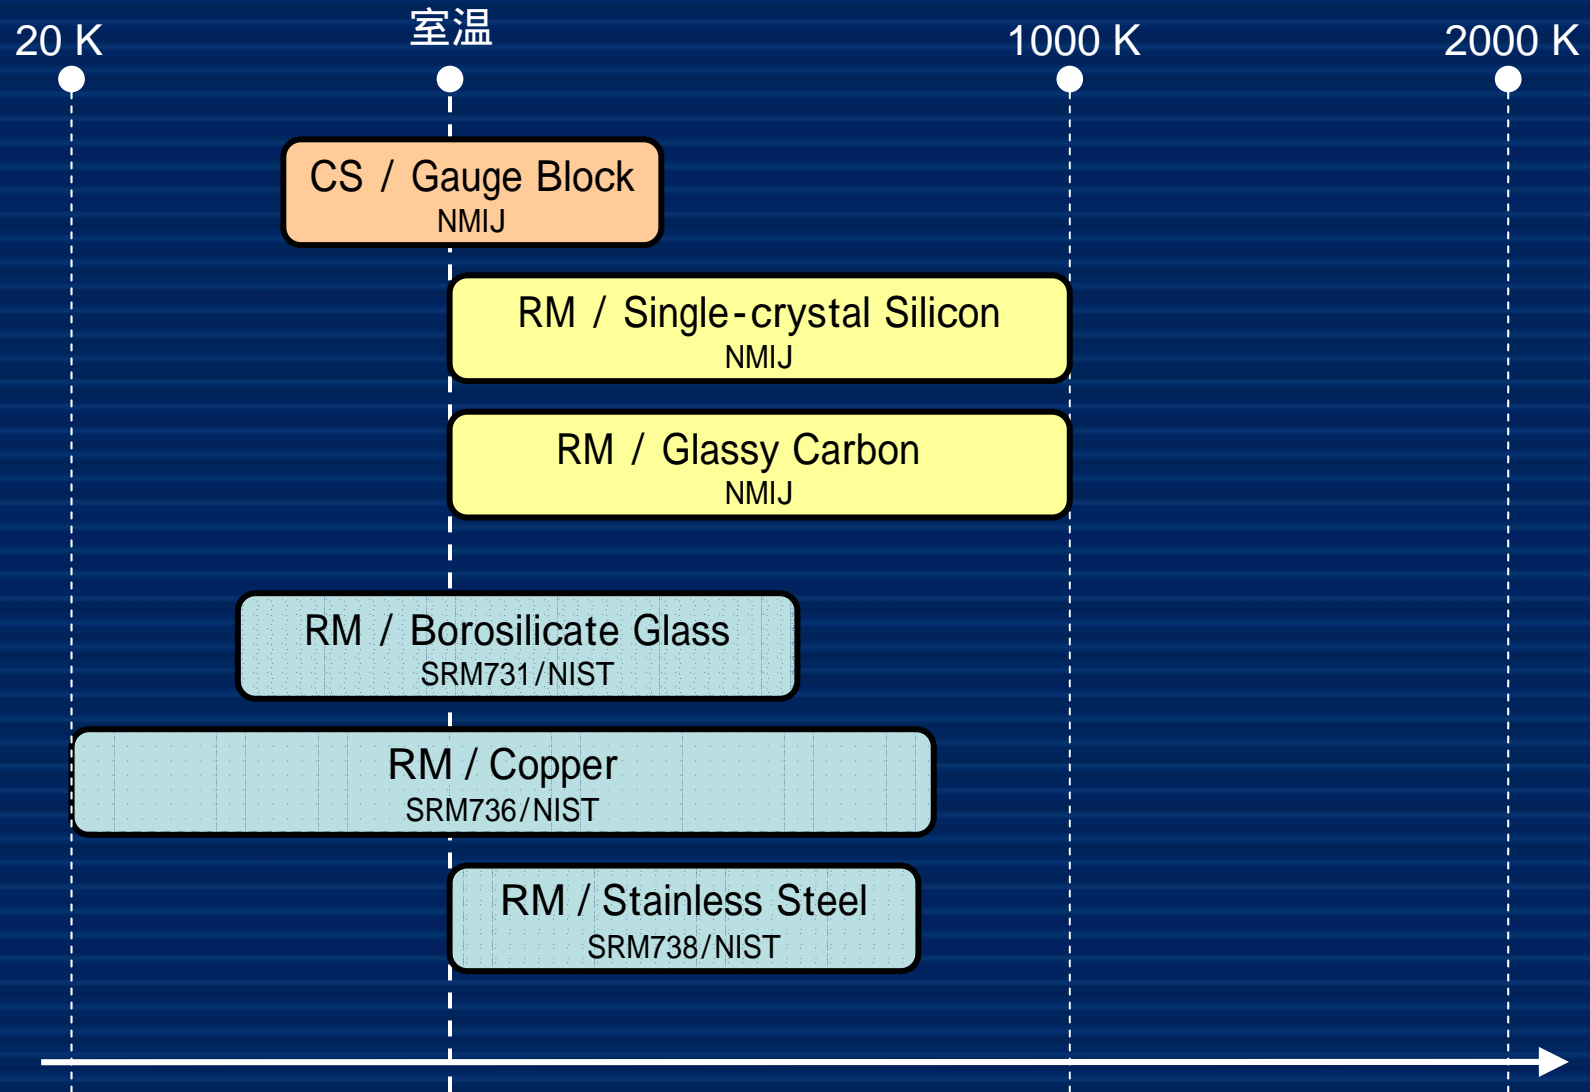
20 K

室温

1000 K

2000 K

CS / Gauge Block
NMIJ

RM / Single-crystal Silicon
NMIJ

RM / Glassy Carbon
NMIJ

RM / Borosilicate Glass
SRM731/NIST

RM / Copper
SRM736/NIST

RM / Stainless Steel
SRM738/NIST